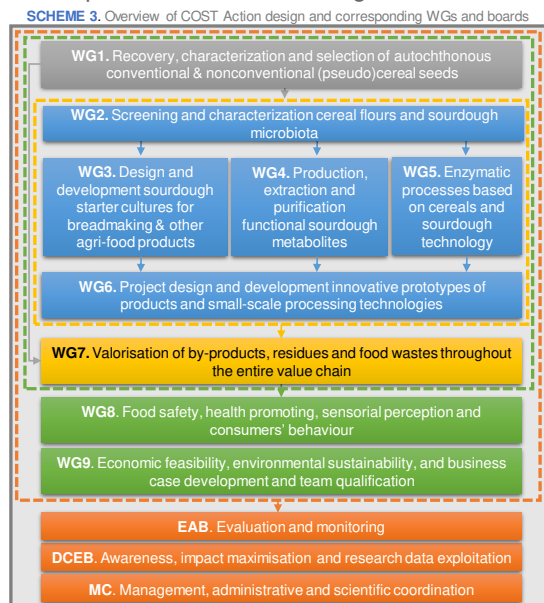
**SCHEME 3.** Overview of COST Action design and corresponding WGs and boards

**WG1.** Recovery, characterization and selection of autochthonous conventional & nonconventional (pseudo)cereal seeds

**WG2.** Screening and characterization cereal flours and sourdough microbiota

**WG3.** Design and development sourdough starter cultures for breadmaking & other agri-food products

**WG4.** Production, extraction and purification functional sourdough metabolites

**WG5.** Enzymatic processes based on cereals and sourdough technology

**WG6.** Project design and development innovative prototypes of products and small-scale processing technologies

**WG7.** Valorisation of by-products, residues and food wastes throughout the entire value chain

**WG8.** Food safety, health promoting, sensorial perception and consumers' behaviour

**WG9.** Economic feasibility, environmental sustainability, and business case development and team qualification

**EAB.** Evaluation and monitoring

**DCEB.** Awareness, impact maximisation and research data exploitation

**MC.** Management, administrative and scientific coordination